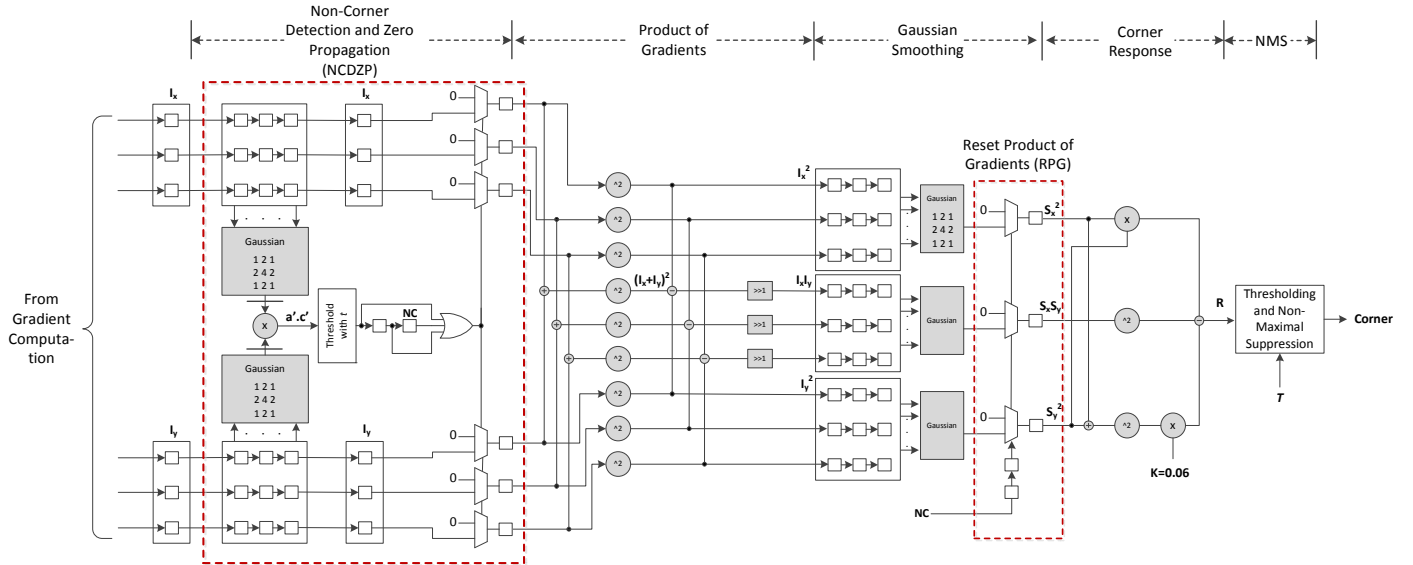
Non-Corner Detection and Zero Propagation (NCDZP)

Product of Gradients

Gaussian Smoothing

Corner Response

NMS

$I_x$

$I_x$

0

0

0

Reset Product of Gradients (RPG)

$I_x^2$

^2

^2

^2

Gaussian
1 2 1
2 4 2
1 2 1

0

$S_x^2$

x

From Gradient Computation

Gaussian
1 2 1
2 4 2
1 2 1

x

a'.c'

Threshold with $t$

NC

$(I_x+I_y)^2$

^2

^2

^2

>>1

>>1

>>1

$I_xI_y$

Gaussian

0

$S_xS_y$

^2

R

Thresholding and Non-Maximal Suppression

Corner

Gaussian
1 2 1
2 4 2
1 2 1

$I_y$

$I_y$

0

0

0

^2

^2

^2

$I_y^2$

Gaussian

0

$S_y^2$

^2

x

K=0.06

$T$

NC